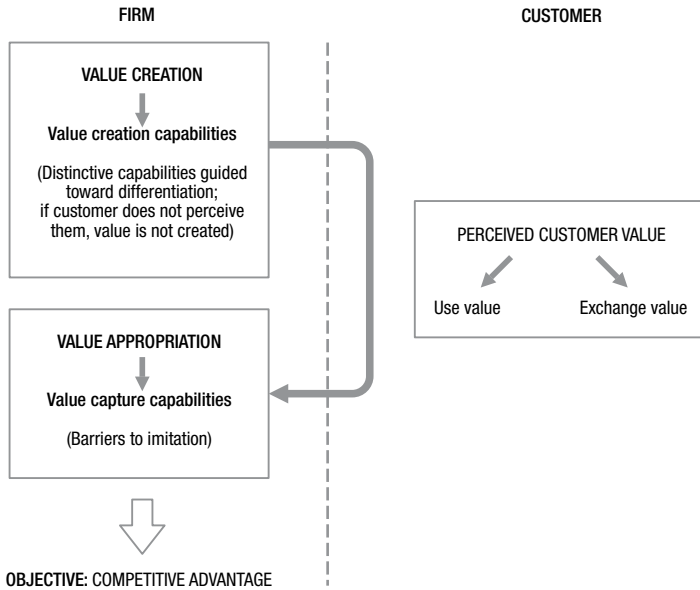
FIRM

CUSTOMER

VALUE CREATION

Value creation capabilities

(Distinctive capabilities guided toward differentiation; if customer does not perceive them, value is not created)

VALUE APPROPRIATION

Value capture capabilities

(Barriers to imitation)

OBJECTIVE: COMPETITIVE ADVANTAGE

PERCEIVED CUSTOMER VALUE

Use value

Exchange value